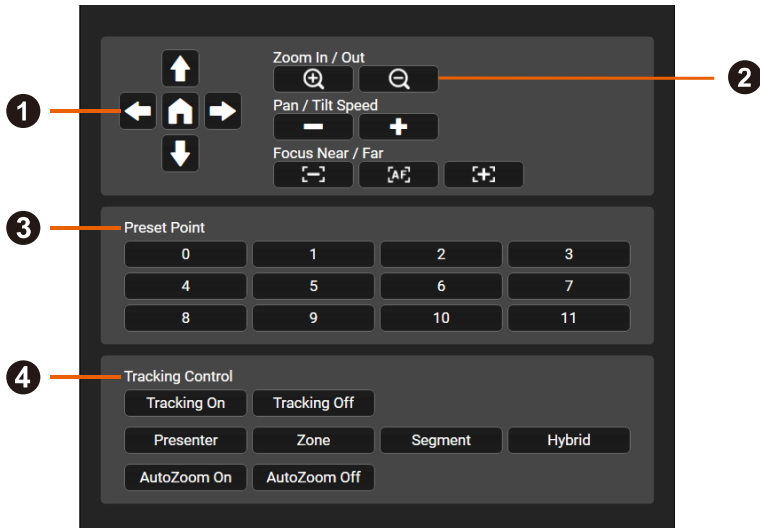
1

Zoom In / Out

2

Pan / Tilt Speed

Focus Near / Far

[–] AF [+]

3

Preset Point

| 0 | 1 | 2 | 3 |
|---|---|---|---|
| 4 | 5 | 6 | 7 |
| 8 | 9 | 10 | 11 |

4

Tracking Control

Tracking On Tracking Off

Presenter Zone Segment Hybrid

AutoZoom On AutoZoom Off